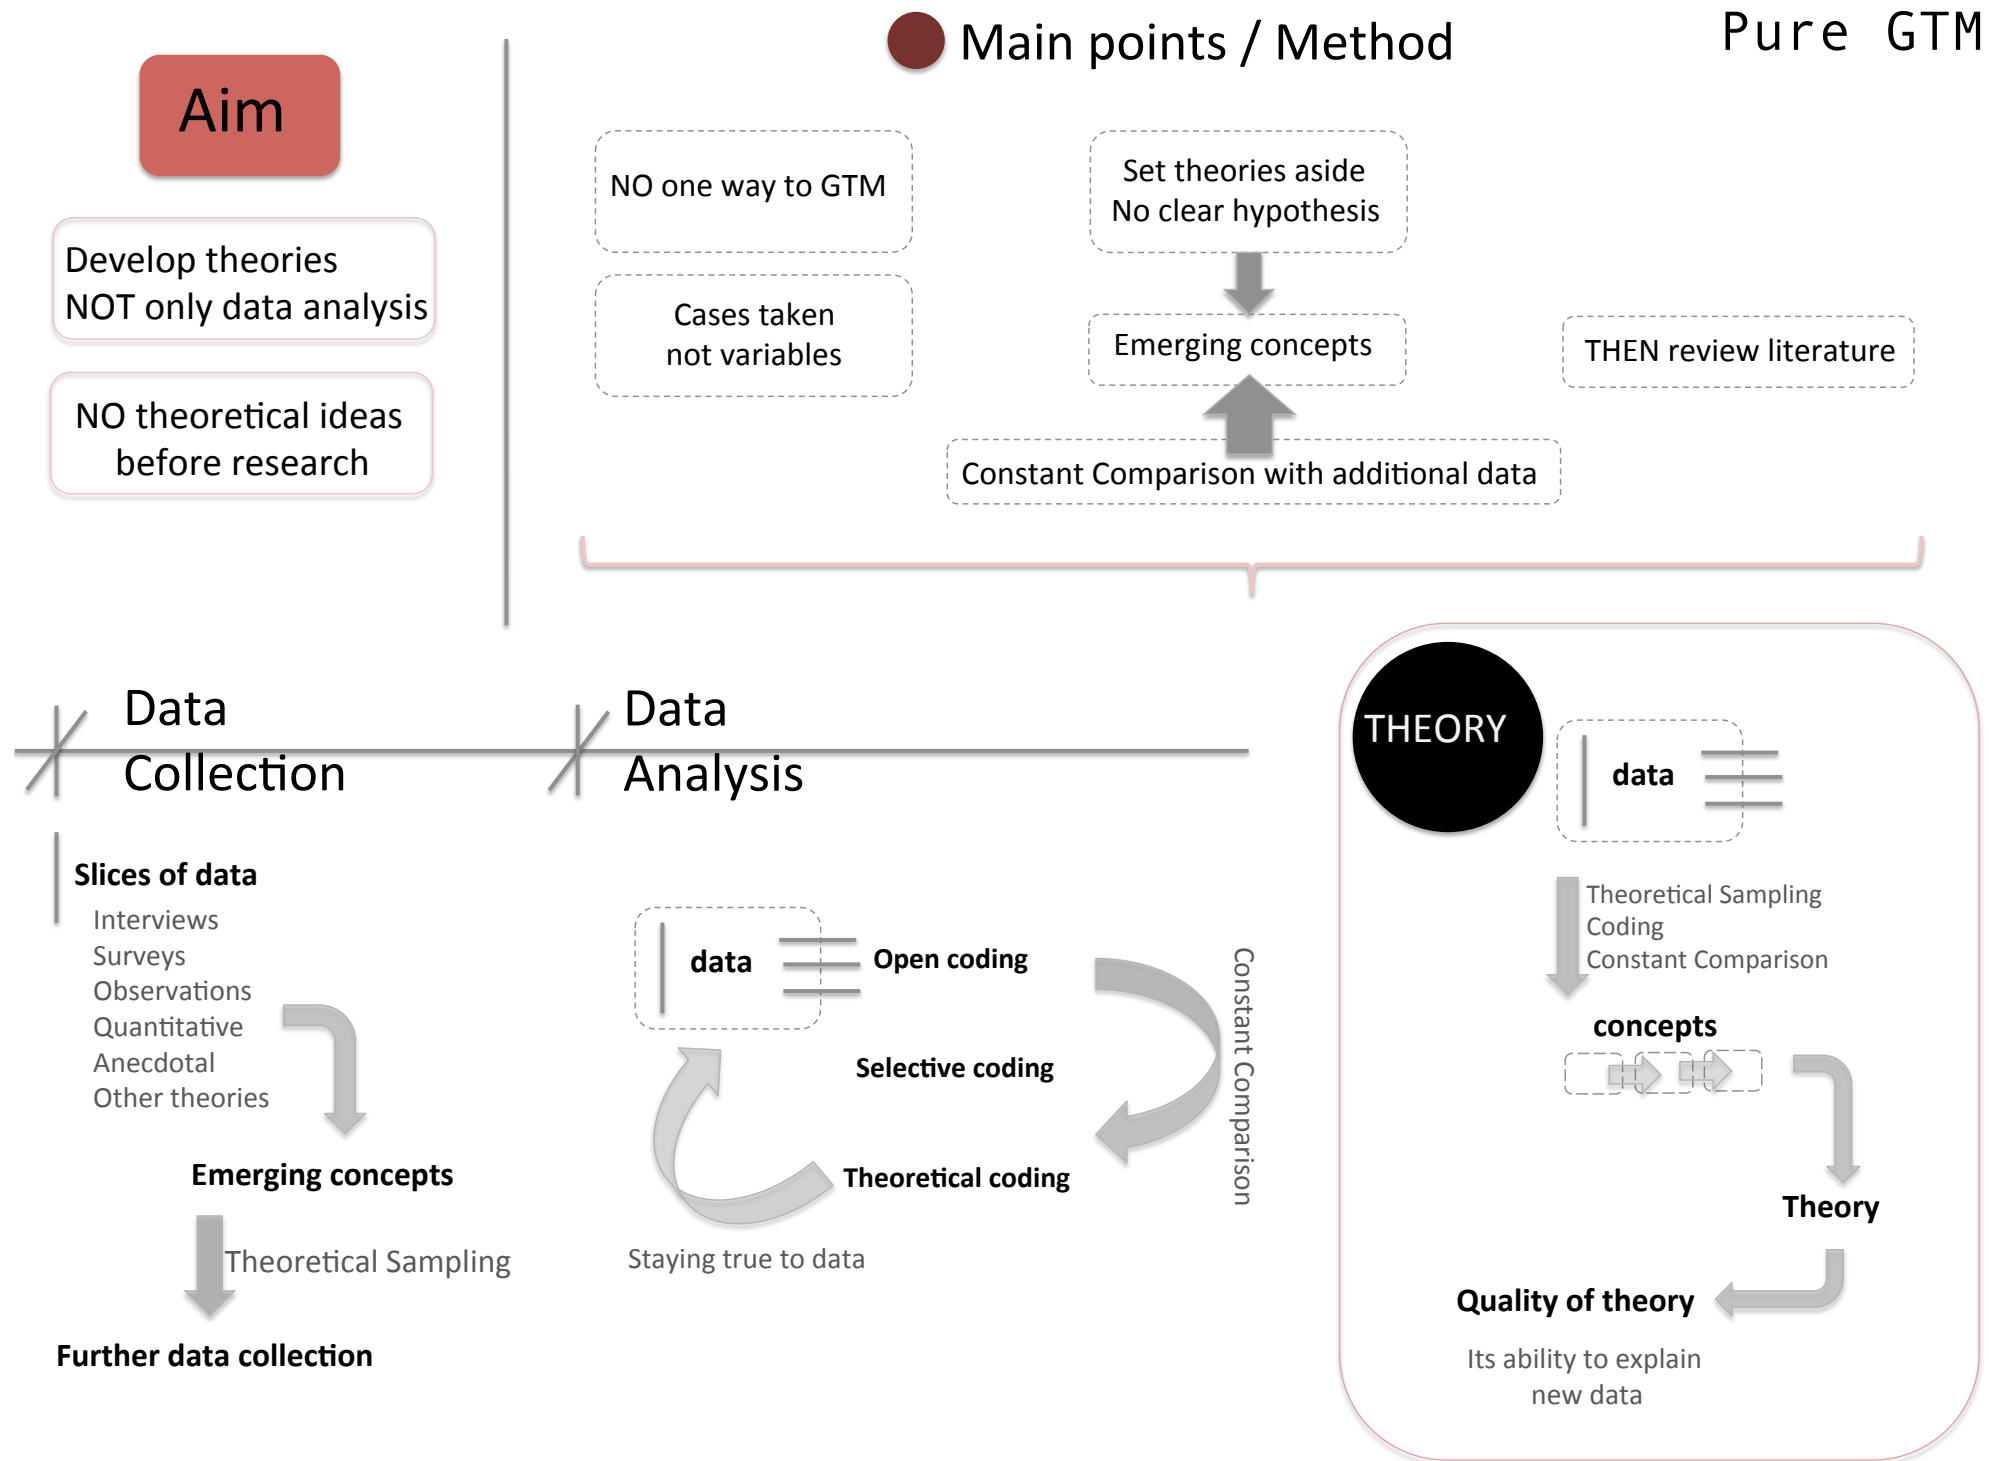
Main points / Method

Pure GTM

Aim

Develop theories
NOT only data analysis

NO theoretical ideas before research

NO one way to GTM

Cases taken not variables

Set theories aside
No clear hypothesis

Emerging concepts

Constant Comparison with additional data

THEN review literature

Data Collection

Data Analysis

Slices of data
Interviews
Surveys
Observations
Quantitative
Anecdotal
Other theories

Emerging concepts

Theoretical Sampling

Further data collection

data

Open coding

Selective coding

Theoretical coding

Constant Comparison

Staying true to data

THEORY

data

Theoretical Sampling
Coding
Constant Comparison

concepts

Theory

Quality of theory

Its ability to explain new data